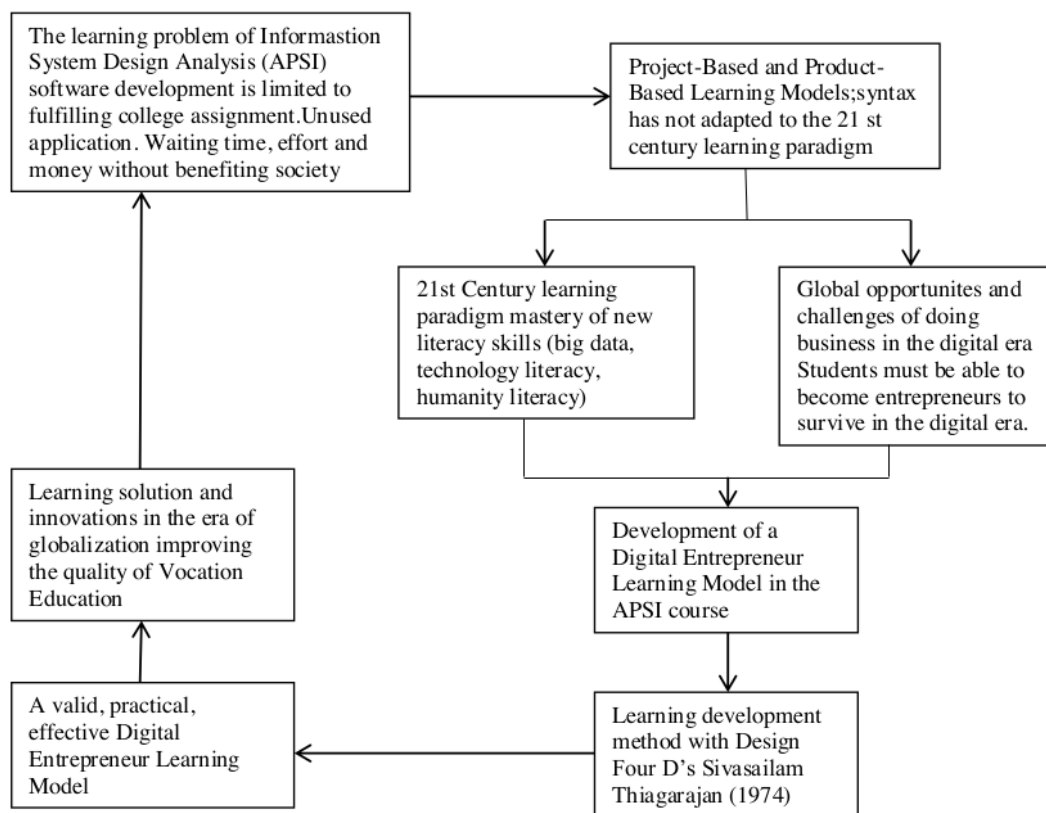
The learning problem of Informastion System Design Analysis (APSI) software development is limited to fulfilling college assignment.Unused application. Waiting time, effort and money without benefiting society

Project-Based and Product-Based Learning Models;syntax has not adapted to the 21 st century learning paradigm

21st Century learning paradigm mastery of new literacy skills (big data, technology literacy, humanity literacy)

Global opportunites and challenges of doing business in the digital era Students must be able to become entrepreneurs to survive in the digital era.

Development of a Digital Entrepreneur Learning Model in the APSI course

Learning development method with Design Four D's Sivasailam Thiagarajan (1974)

A valid, practical, effective Digital Entrepreneur Learning Model

Learning solution and innovations in the era of globalization improving the quality of Vocation Education